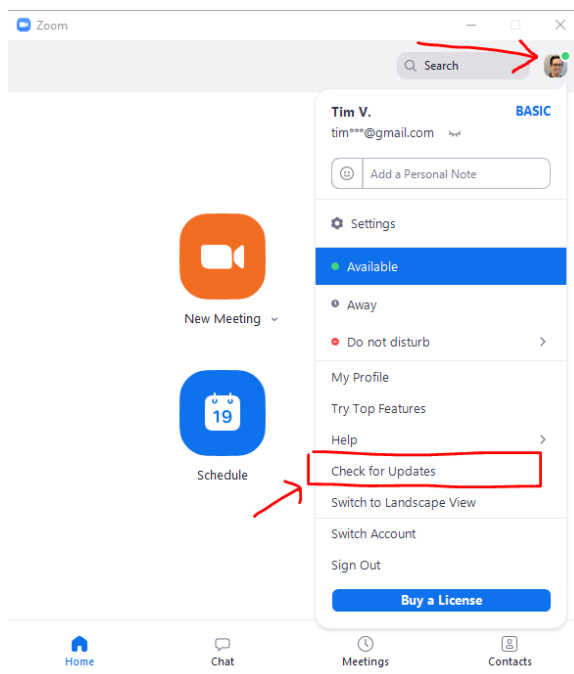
Zoom

Search

Tim V.
BASIC
tim***@gmail.com

Add a Personal Note

Settings

Available

Away

Do not disturb

My Profile

Try Top Features

Help

Check for Updates

Switch to Landscape View

Switch Account

Sign Out

Buy a License

New Meeting

19

Schedule

Home

Chat

Meetings

Contacts